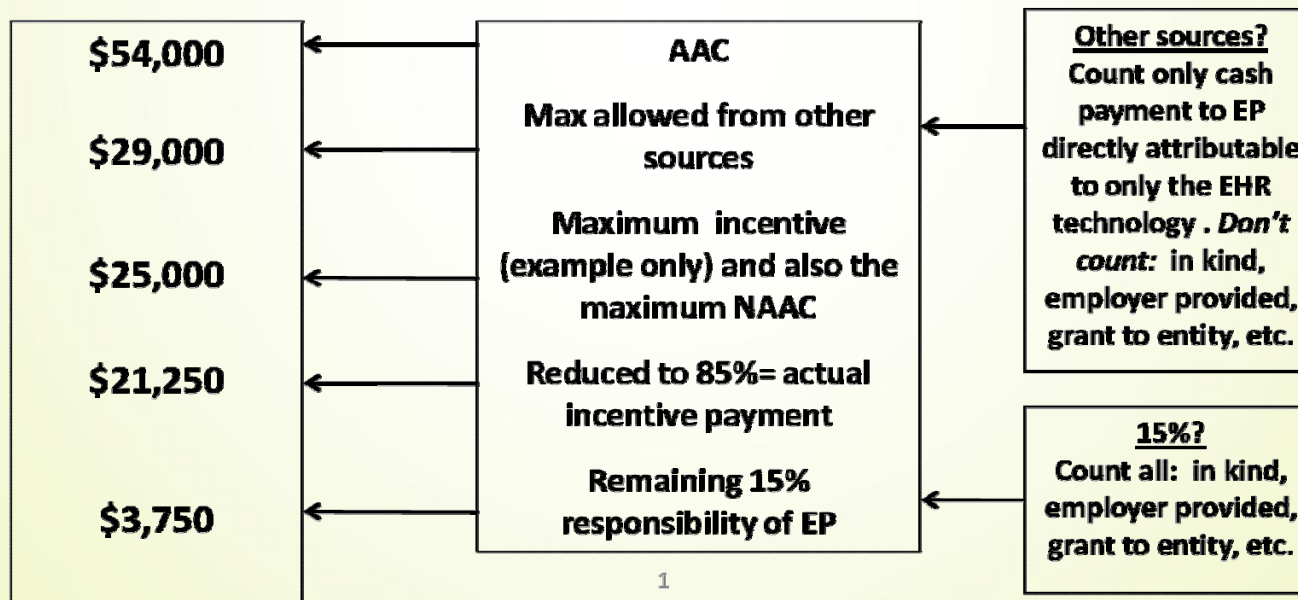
\$54,000

\$29,000

\$25,000

\$21,250

\$3,750

AAC

Max allowed from other sources

Maximum incentive (example only) and also the maximum NAAC

Reduced to 85%= actual incentive payment

Remaining 15% responsibility of EP

Other sources?
Count only cash payment to EP directly attributable to only the EHR technology . *Don't count:* in kind, employer provided, grant to entity, etc.

15%?
Count all: in kind, employer provided, grant to entity, etc.

1